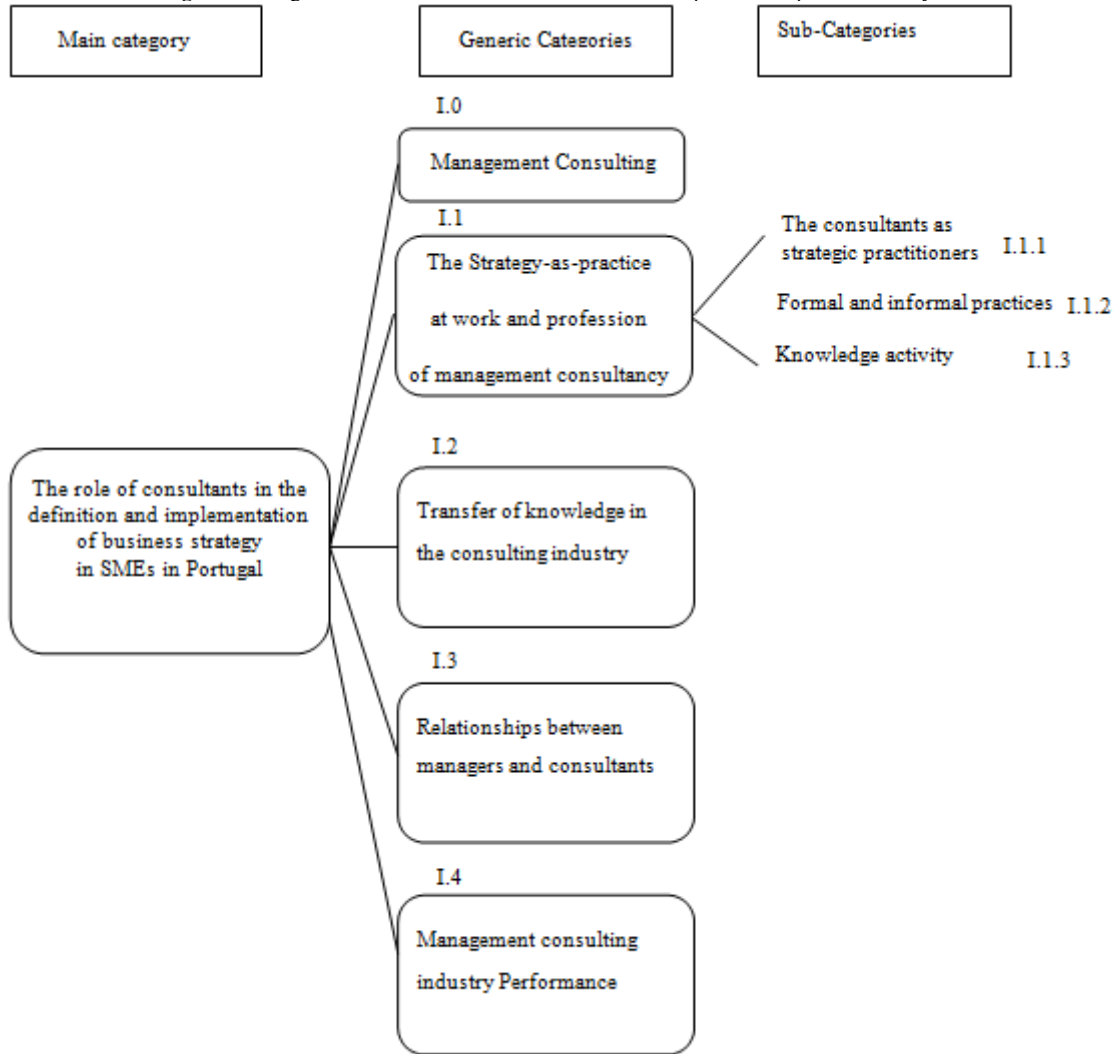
Main category

Generic Categories

Sub-Categories

The role of consultants in the definition and implementation of business strategy in SMEs in Portugal

I.0

Management Consulting

I.1

The Strategy-as-practice at work and profession of management consultancy

The consultants as strategic practitioners I.1.1

Formal and informal practices I.1.2

Knowledge activity I.1.3

I.2

Transfer of knowledge in the consulting industry

I.3

Relationships between managers and consultants

I.4

Management consulting industry Performance